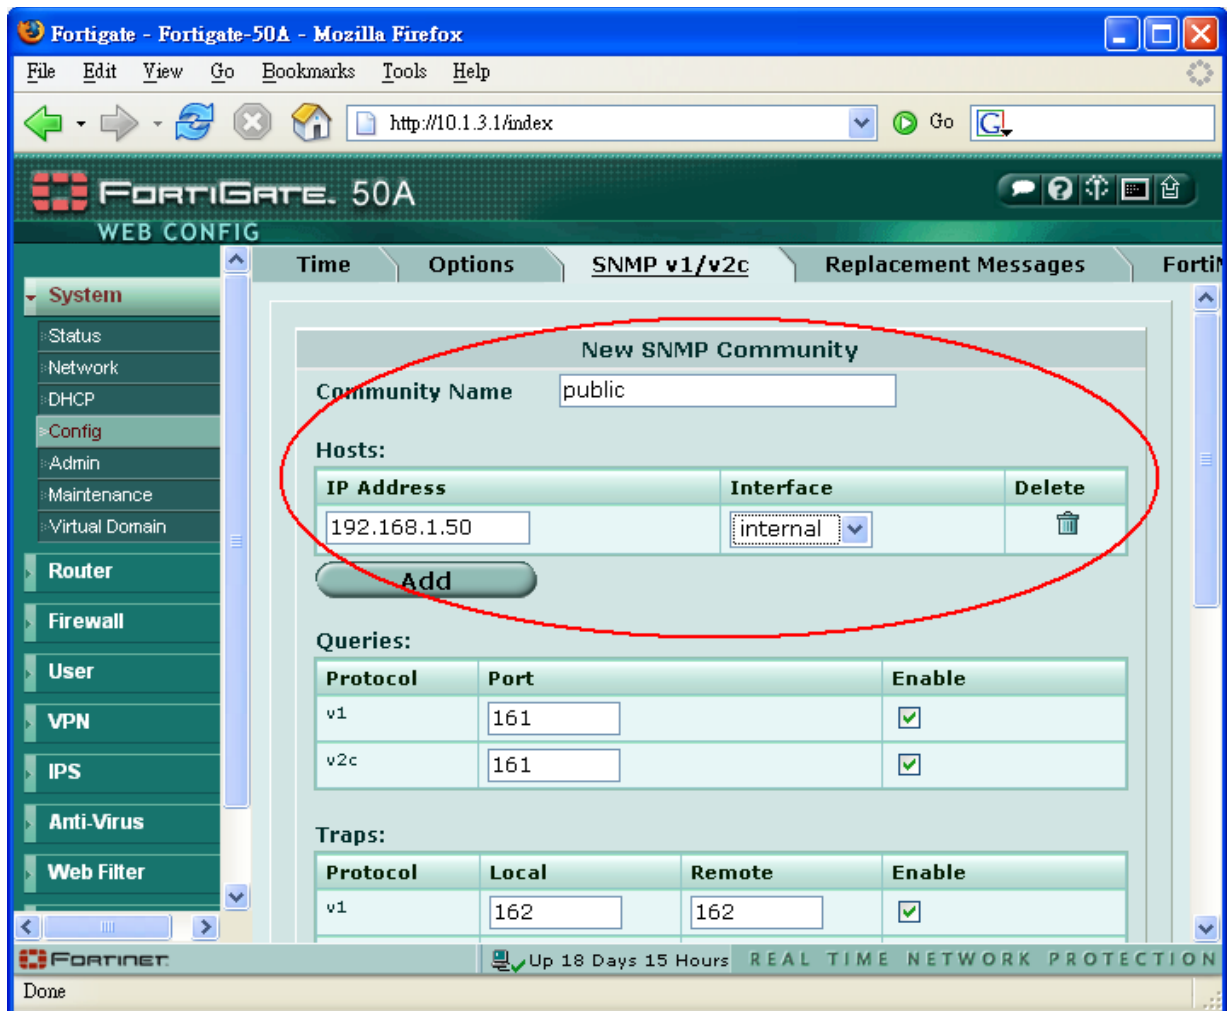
Fortigate - Fortigate-50A - Mozilla Firefox

File Edit View Go Bookmarks Tools Help

http://10.1.3.1/index

Go

FortiGate 50A
WEB CONFIG

System
Status
Network
DHCP
Config
Admin
Maintenance
Virtual Domain
Router
Firewall
User
VPN
IPS
Anti-Virus
Web Filter

Time | Options | SNMP v1/v2c | Replacement Messages | Forti

New SNMP Community

Community Name public

Hosts:

| IP Address | Interface | Delete |
|---|---|---|
| 192.168.1.50 | internal | |

Add

Queries:

| Protocol | Port | Enable |
|---|---|---|
| v1 | 161 | |
| v2c | 161 | |

Traps:

| Protocol | Local | Remote | Enable |
|---|---|---|---|
| v1 | 162 | 162 | |

FORTINET

Up 18 Days 15 Hours

REAL TIME NETWORK PROTECTION

Done